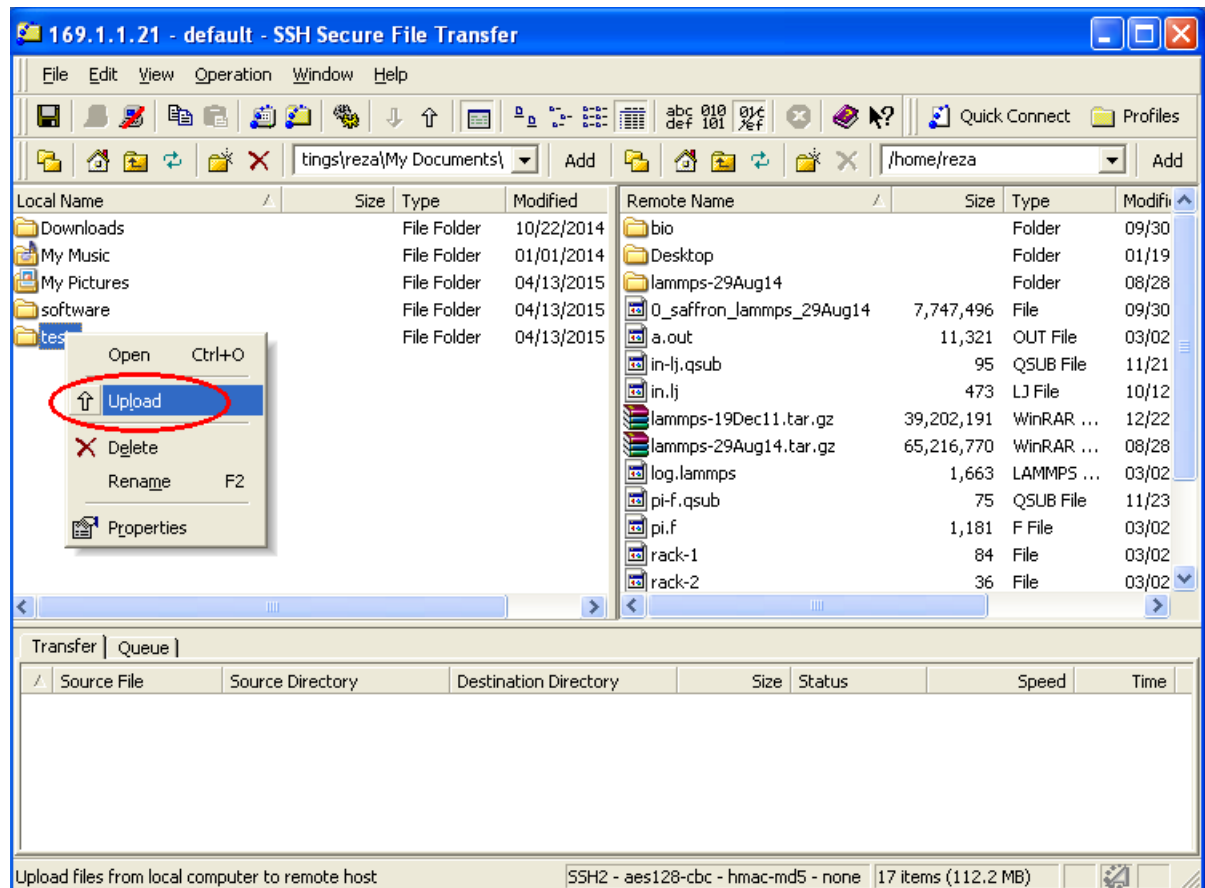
169.1.1.21 - default - SSH Secure File Transfer

File Edit View Operation Window Help

Quick Connect Profiles

tings\reza\My Documents\ Add /home/reza Add

| Local Name | Size | Type | Modified |
|---|---|---|---|
| Downloads | | File Folder | 10/22/2014 |
| My Music | | File Folder | 01/01/2014 |
| My Pictures | | File Folder | 04/13/2015 |
| software | | File Folder | 04/13/2015 |
| tes | | File Folder | 04/13/2015 |

Open Ctrl+O
Upload
Delete
Rename F2
Properties

| Remote Name | Size | Type | Modifi |
|---|---|---|---|
| bio | | Folder | 09/30 |
| Desktop | | Folder | 01/19 |
| lammps-29Aug14 | | Folder | 08/28 |
| 0_saffron_lammps_29Aug14 | 7,747,496 | File | 09/30 |
| a.out | 11,321 | OUT File | 03/02 |
| in-lj.qsub | 95 | QSUB File | 11/21 |
| in.lj | 473 | LJ File | 10/12 |
| lammps-19Dec11.tar.gz | 39,202,191 | WinRAR ... | 12/22 |
| lammps-29Aug14.tar.gz | 65,216,770 | WinRAR ... | 08/28 |
| log.lammps | 1,663 | LAMMPS ... | 03/02 |
| pi-f.qsub | 75 | QSUB File | 11/23 |
| pi.f | 1,181 | F File | 03/02 |
| rack-1 | 84 | File | 03/02 |
| rack-2 | 36 | File | 03/02 |

Transfer Queue

| Source File | Source Directory | Destination Directory | Size | Status | Speed | Time |
|---|---|---|---|---|---|---|

Upload files from local computer to remote host SSH2 - aes128-cbc - hmac-md5 - none 17 items (112.2 MB)